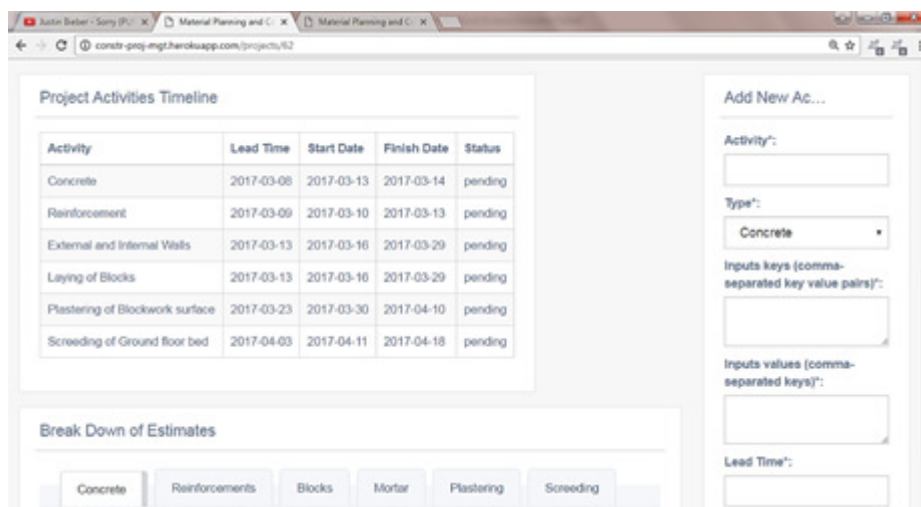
Justin Bieber - Sorry (PU × | Material Planning and C × | Material Planning and C ×

constr-proj-mgt.herokuapp.com/projects/62

Project Activities Timeline

| Activity | Lead Time | Start Date | Finish Date | Status |
|---|---|---|---|---|
| Concrete | 2017-03-08 | 2017-03-13 | 2017-03-14 | pending |
| Reinforcement | 2017-03-09 | 2017-03-10 | 2017-03-13 | pending |
| External and Internal Walls | 2017-03-13 | 2017-03-16 | 2017-03-29 | pending |
| Laying of Blocks | 2017-03-13 | 2017-03-16 | 2017-03-29 | pending |
| Plastering of Blockwork surface | 2017-03-23 | 2017-03-30 | 2017-04-10 | pending |
| Screeding of Ground floor bed | 2017-04-03 | 2017-04-11 | 2017-04-18 | pending |

Break Down of Estimates

Concrete | Reinforcements | Blocks | Mortar | Plastering | Screeding

Add New Ac...

Activity*:

Type*:

Concrete

Inputs keys (comma-separated key value pairs)*:

Inputs values (comma-separated keys)*:

Lead Time*: